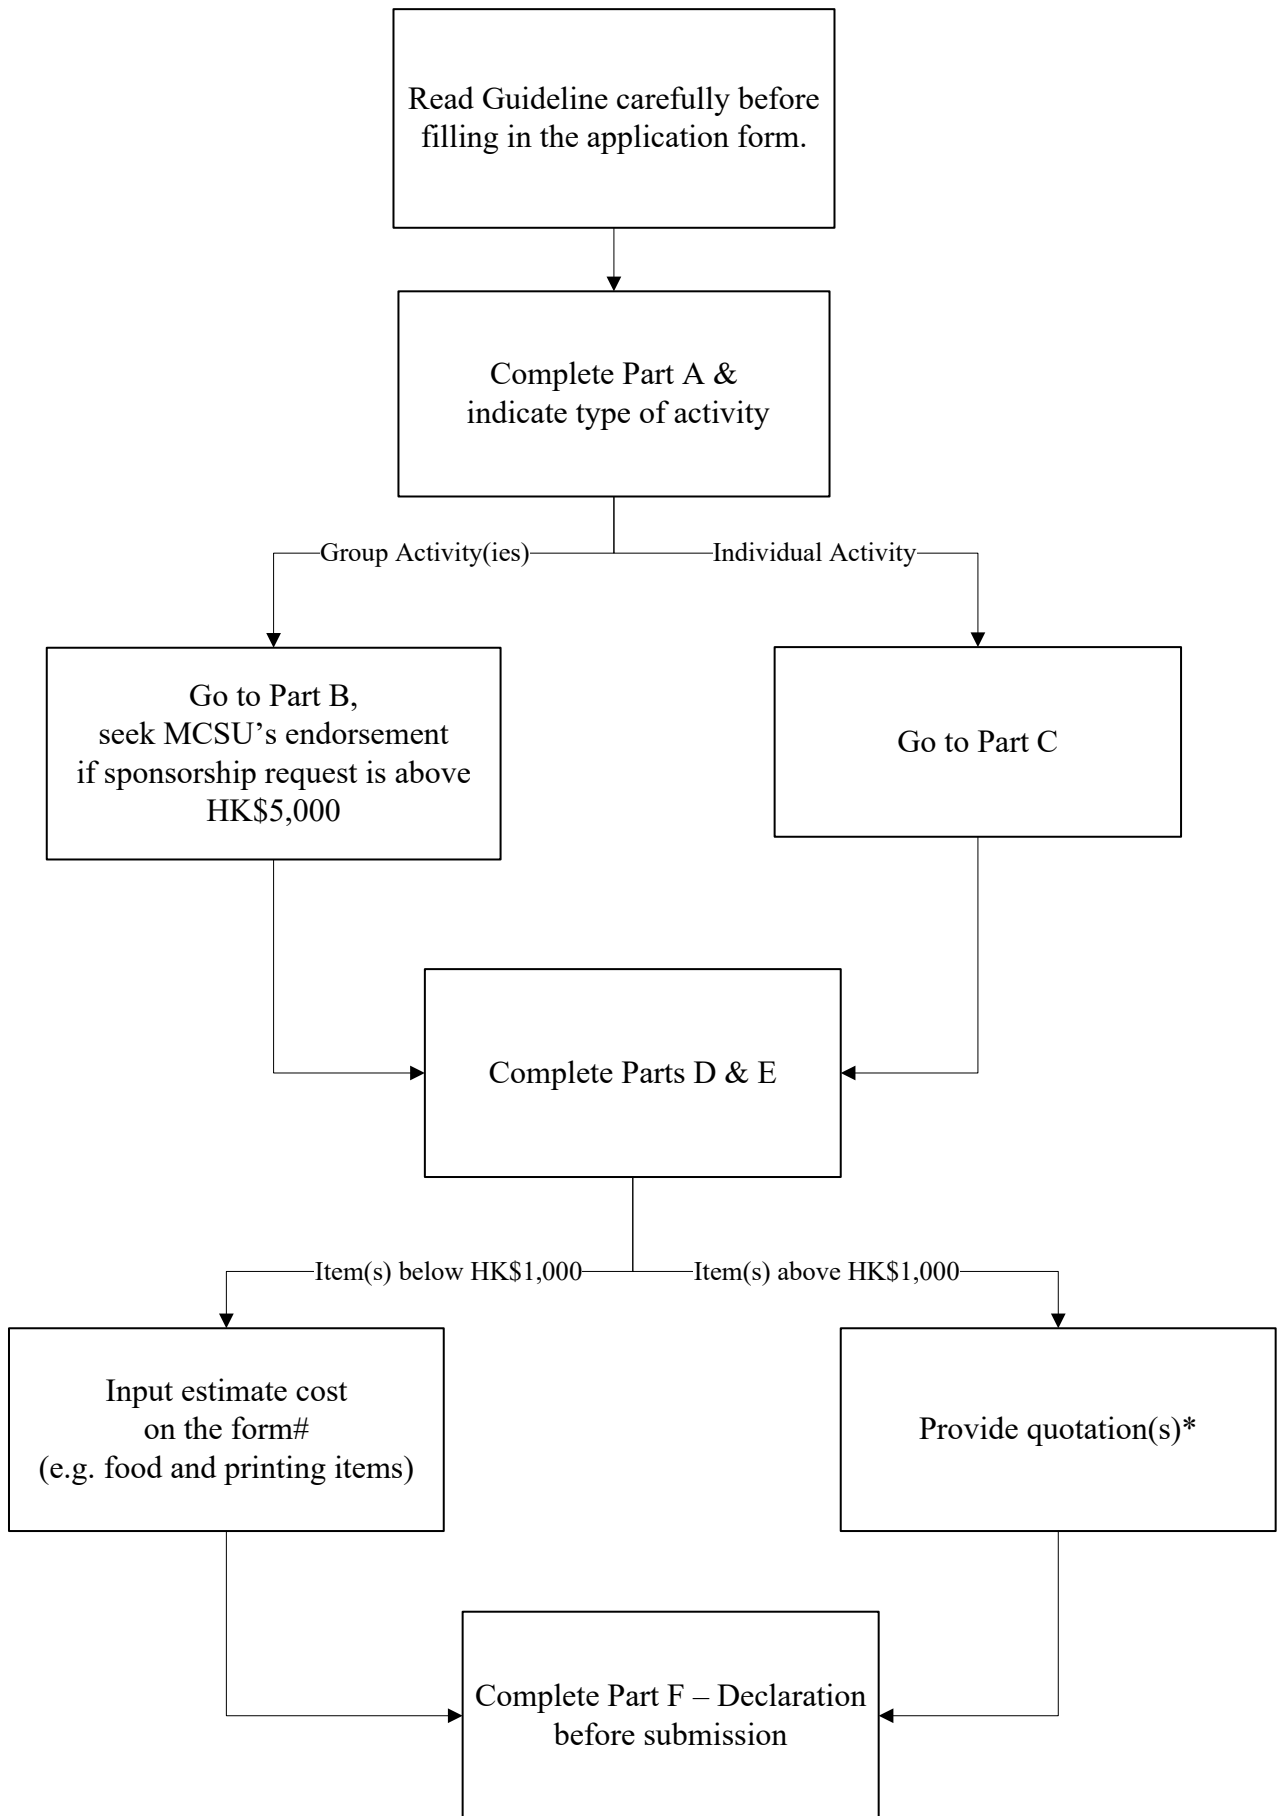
Read Guideline carefully before filling in the application form.

Complete Part A & indicate type of activity

Group Activity(ies)

Individual Activity

Go to Part B, seek MCSU's endorsement if sponsorship request is above HK$5,000

Go to Part C

Complete Parts D & E

Item(s) below HK$1,000

Item(s) above HK$1,000

Input estimate cost on the form# (e.g. food and printing items)

Provide quotation(s)*

Complete Part F – Declaration before submission